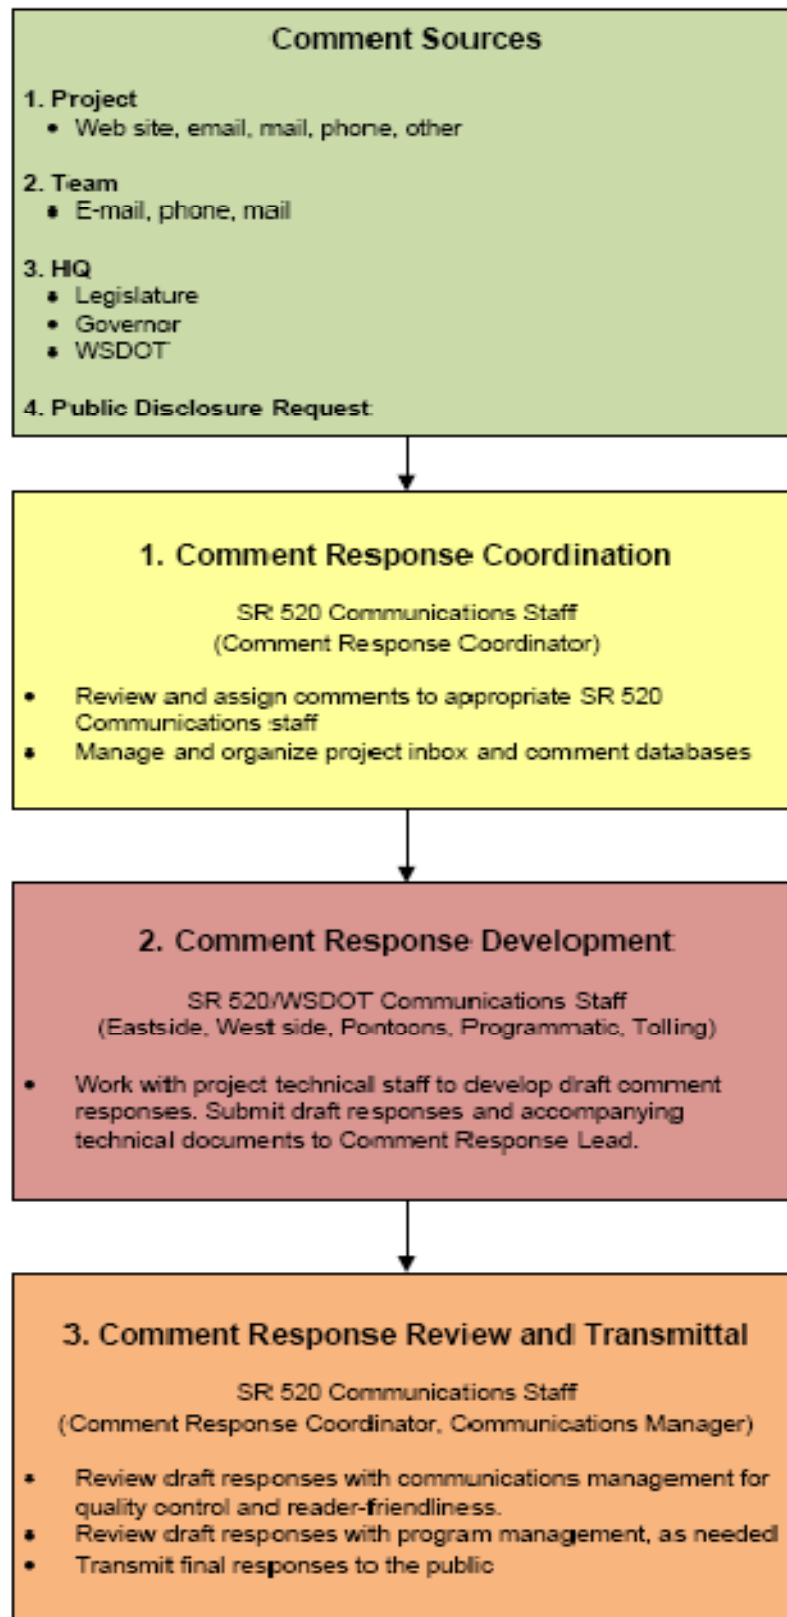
Comment Sources

1. Project
- Web site, email, mail, phone, other

2. Team
- E-mail, phone, mail

3. HQ
- Legislature
- Governor
- WSDOT

4. Public Disclosure Request

1. Comment Response Coordination

SR 520 Communications Staff
(Comment Response Coordinator)

- Review and assign comments to appropriate SR 520 Communications staff
- Manage and organize project inbox and comment databases

2. Comment Response Development

SR 520/WSDOT Communications Staff
(Eastside, West side, Pontoons, Programmatic, Tolling)

- Work with project technical staff to develop draft comment responses. Submit draft responses and accompanying technical documents to Comment Response Lead.

3. Comment Response Review and Transmittal

SR 520 Communications Staff
(Comment Response Coordinator, Communications Manager)

- Review draft responses with communications management for quality control and reader-friendliness.
- Review draft responses with program management, as needed
- Transmit final responses to the public